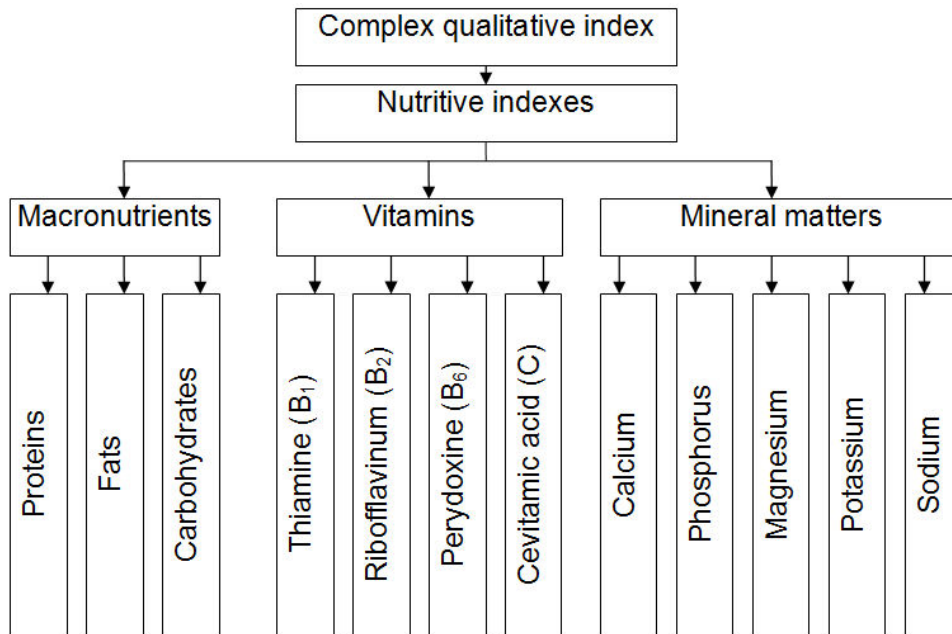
Complex qualitative index

Nutritive indexes

Macronutrients

Vitamins

Mineral matters

Proteins

Fats

Carbohydrates

Thiamine ($B_1$)

Riboflavinum ($B_2$)

Perydoxine ($B_6$)

Cevitamic acid (C)

Calcium

Phosphorus

Magnesium

Potassium

Sodium